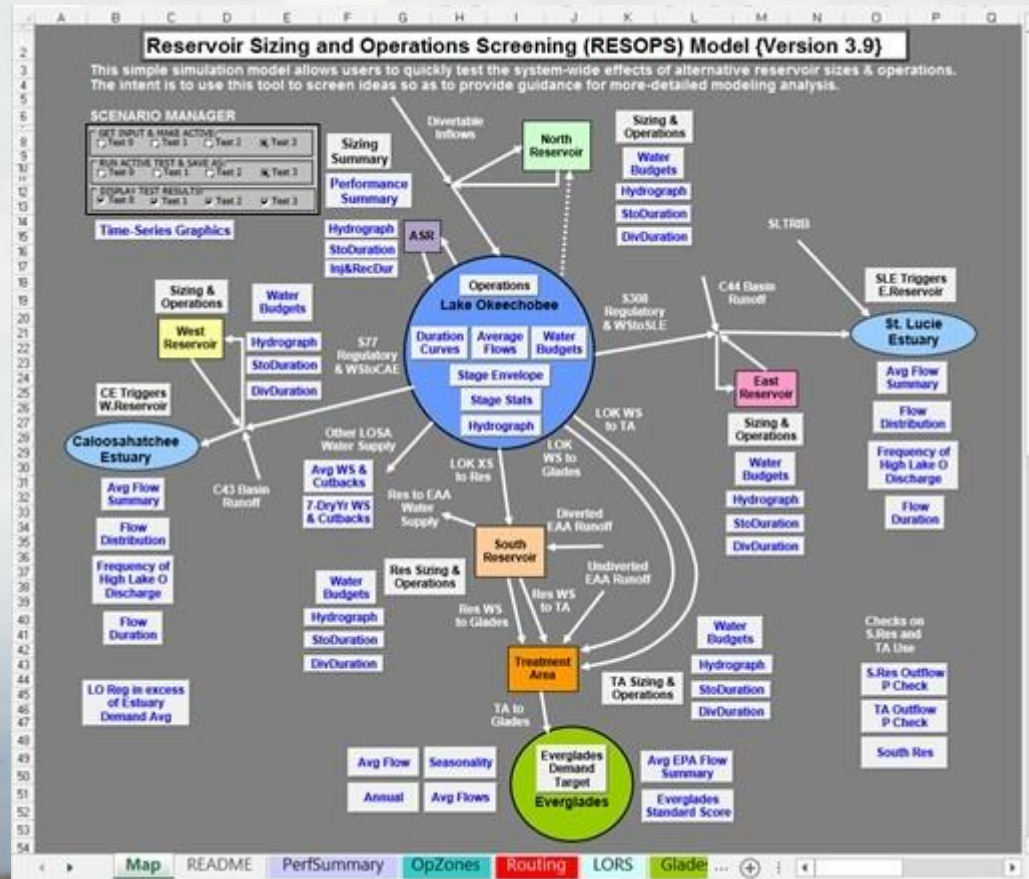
A B C D E F G H I J K L M N O P Q

Reservoir Sizing and Operations Screening (RESOPS) Model {Version 3.9}

This simple simulation model allows users to quickly test the system-wide effects of alternative reservoir sizes & operations. The intent is to use this tool to screen ideas so as to provide guidance for more-detailed modeling analysis.

SCENARIO MANAGER
GET INPUT & MAKE ACTIVE: Test 0 Test 1 Test 2 Test 3
RUN ACTIVE TEST & SAVE AS: Test 0 Test 1 Test 2 Test 3
DISPLAY TEST RESULTS: Test 0 Test 1 Test 2 Test 3

Time-Series Graphics

Sizing Summary
Performance Summary
Hydrograph
StoDuration
Inj&RecDur
ASR

Divertable Inflows
North Reservoir

Sizing & Operations
Water Budgets
Hydrograph
StoDuration
DivDuration

SLTRIB

SLE Triggers E.Reservoir
St. Lucie Estuary
Avg Flow Summary
Flow Distribution
Frequency of High Lake O Discharge
Flow Duration

Sizing & Operations
Water Budgets
West Reservoir
Hydrograph
StoDuration
DivDuration

S77 Regulatory & WStoCAE

Operations
Lake Okeechobee
Duration Curves
Average Flows
Water Budgets
Stage Envelope
Stage Stats
Hydrograph

S308 Regulatory & WStoSLE

C44 Basin Runoff

East Reservoir
Sizing & Operations
Water Budgets
Hydrograph
StoDuration
DivDuration

CE Triggers W.Reservoir
Caloosahatchee Estuary
Avg Flow Summary
Flow Distribution
Frequency of High Lake O Discharge
Flow Duration

C43 Basin Runoff

Other LOSA Water Supply
Avg WS & Cutbacks
7-DryYr WS & Cutbacks

LOK XS to Res
LOK WS to Glades
LOK WS to TA

Res to EAA Water Supply
Diverted EAA Runoff
South Reservoir
Undiverted EAA Runoff

Water Budgets
Hydrograph
StoDuration
DivDuration
Res Sizing & Operations

Res WS to Glades
Res WS to TA

Treatment Area

Water Budgets
Hydrograph
StoDuration
DivDuration
TA Sizing & Operations

Checks on S.Res and TA Use
S.Res Outflow P Check
TA Outflow P Check
South Res

LO Reg in excess of Estuary Demand Avg

TA to Glades

Avg Flow
Seasonality
Annual
Avg Flows

Everglades Demand Target
Everglades

Avg EPA Flow Summary
Everglades Standard Score

Map README PerfSummary OpZones Routing LORS Glades ...